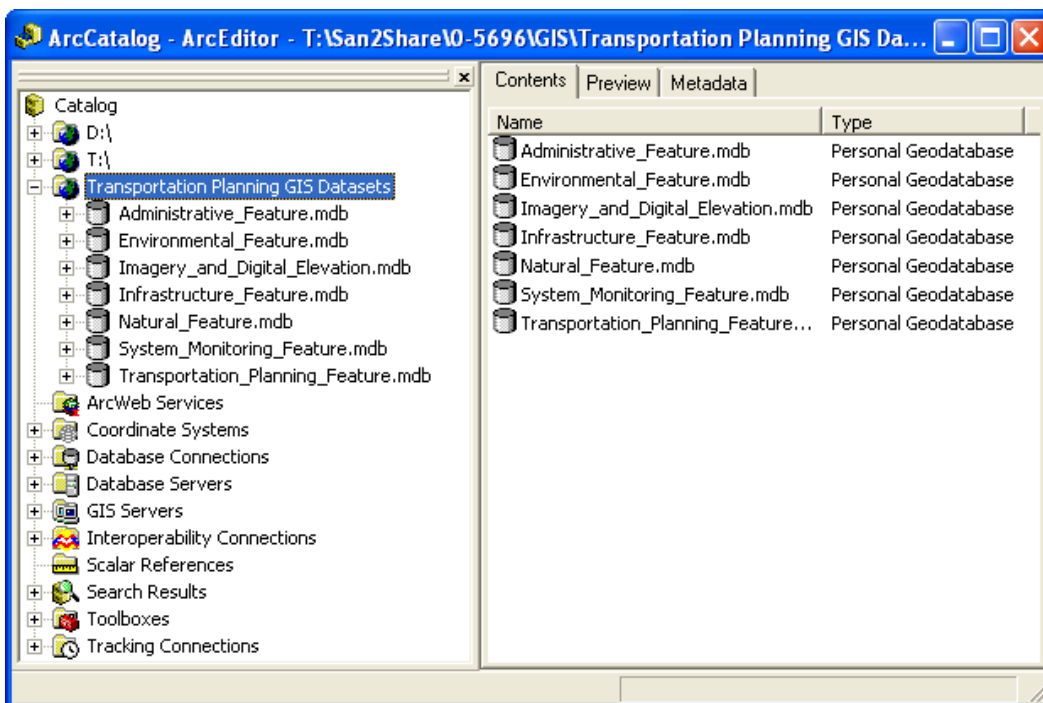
ArcCatalog - ArcEditor - T:\San2Share\0-5696\GIS\Transportation Planning GIS Da...

Catalog
D:\
T:\
Transportation Planning GIS Datasets
Administrative_Feature.mdb
Environmental_Feature.mdb
Imagery_and_Digital_Elevation.mdb
Infrastructure_Feature.mdb
Natural_Feature.mdb
System_Monitoring_Feature.mdb
Transportation_Planning_Feature.mdb
ArcWeb Services
Coordinate Systems
Database Connections
Database Servers
GIS Servers
Interoperability Connections
Scalar References
Search Results
Toolboxes
Tracking Connections

Contents | Preview | Metadata

| Name | Type |
|---|---|
| Administrative_Feature.mdb | Personal Geodatabase |
| Environmental_Feature.mdb | Personal Geodatabase |
| Imagery_and_Digital_Elevation.mdb | Personal Geodatabase |
| Infrastructure_Feature.mdb | Personal Geodatabase |
| Natural_Feature.mdb | Personal Geodatabase |
| System_Monitoring_Feature.mdb | Personal Geodatabase |
| Transportation_Planning_Feature... | Personal Geodatabase |